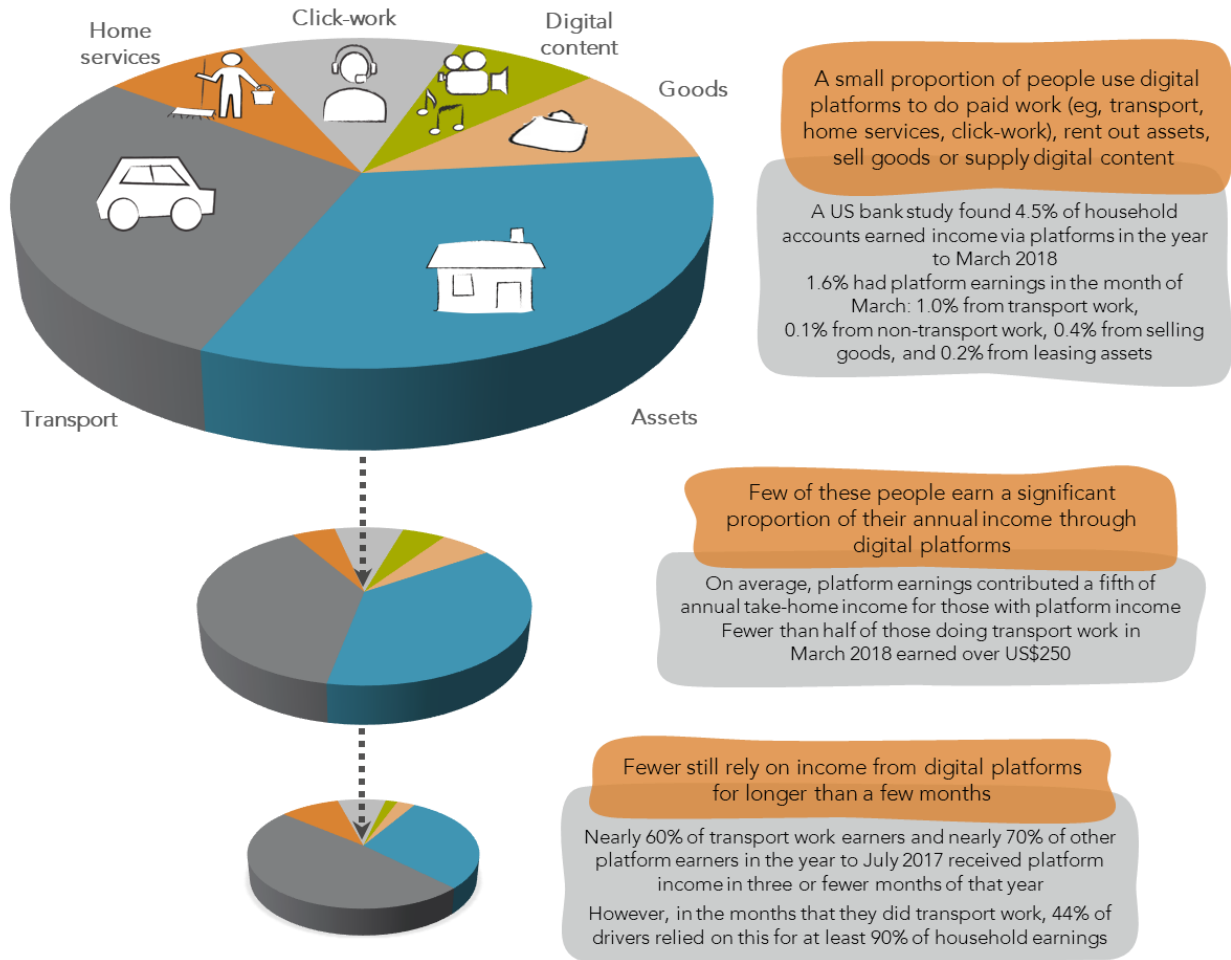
Home services

Click-work

Digital content

Goods

Transport

Assets

A small proportion of people use digital platforms to do paid work (eg, transport, home services, click-work), rent out assets, sell goods or supply digital content

A US bank study found 4.5% of household accounts earned income via platforms in the year to March 2018
1.6% had platform earnings in the month of March: 1.0% from transport work, 0.1% from non-transport work, 0.4% from selling goods, and 0.2% from leasing assets

Few of these people earn a significant proportion of their annual income through digital platforms

On average, platform earnings contributed a fifth of annual take-home income for those with platform income
Fewer than half of those doing transport work in March 2018 earned over US$250

Fewer still rely on income from digital platforms for longer than a few months

Nearly 60% of transport work earners and nearly 70% of other platform earners in the year to July 2017 received platform income in three or fewer months of that year
However, in the months that they did transport work, 44% of drivers relied on this for at least 90% of household earnings